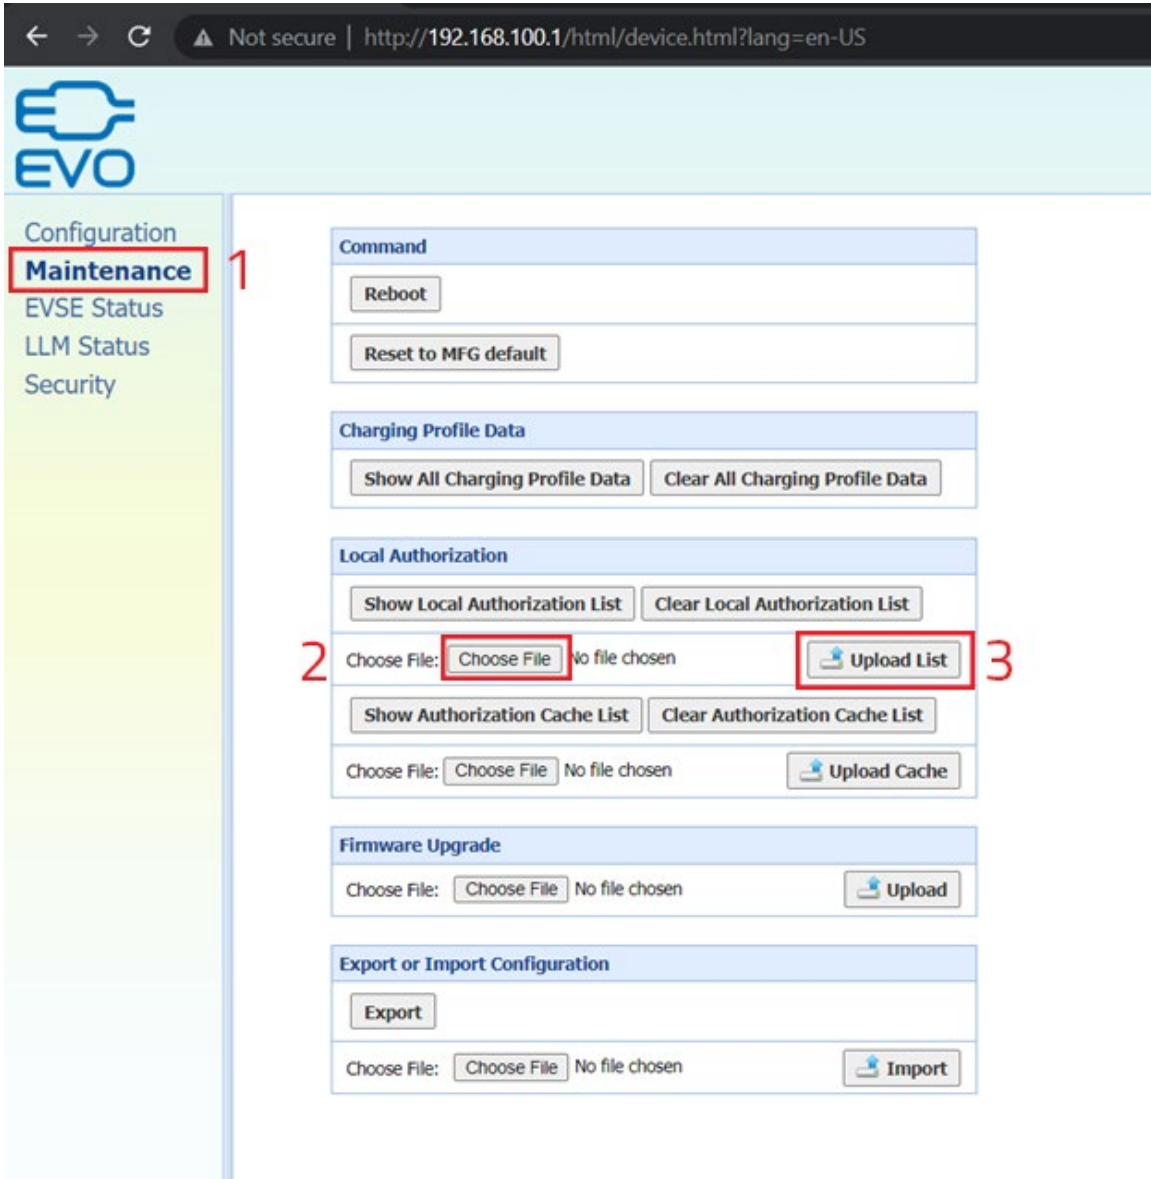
Not secure | http://192.168.100.1/html/device.html?lang=en-US

EVO

Configuration
Maintenance 1
EVSE Status
LLM Status
Security

Command

Reboot

Reset to MFG default

Charging Profile Data

Show All Charging Profile Data Clear All Charging Profile Data

Local Authorization

Show Local Authorization List Clear Local Authorization List

2 Choose File: Choose File No file chosen Upload List 3

Show Authorization Cache List Clear Authorization Cache List

Choose File: Choose File No file chosen Upload Cache

Firmware Upgrade

Choose File: Choose File No file chosen Upload

Export or Import Configuration

Export

Choose File: Choose File No file chosen Import